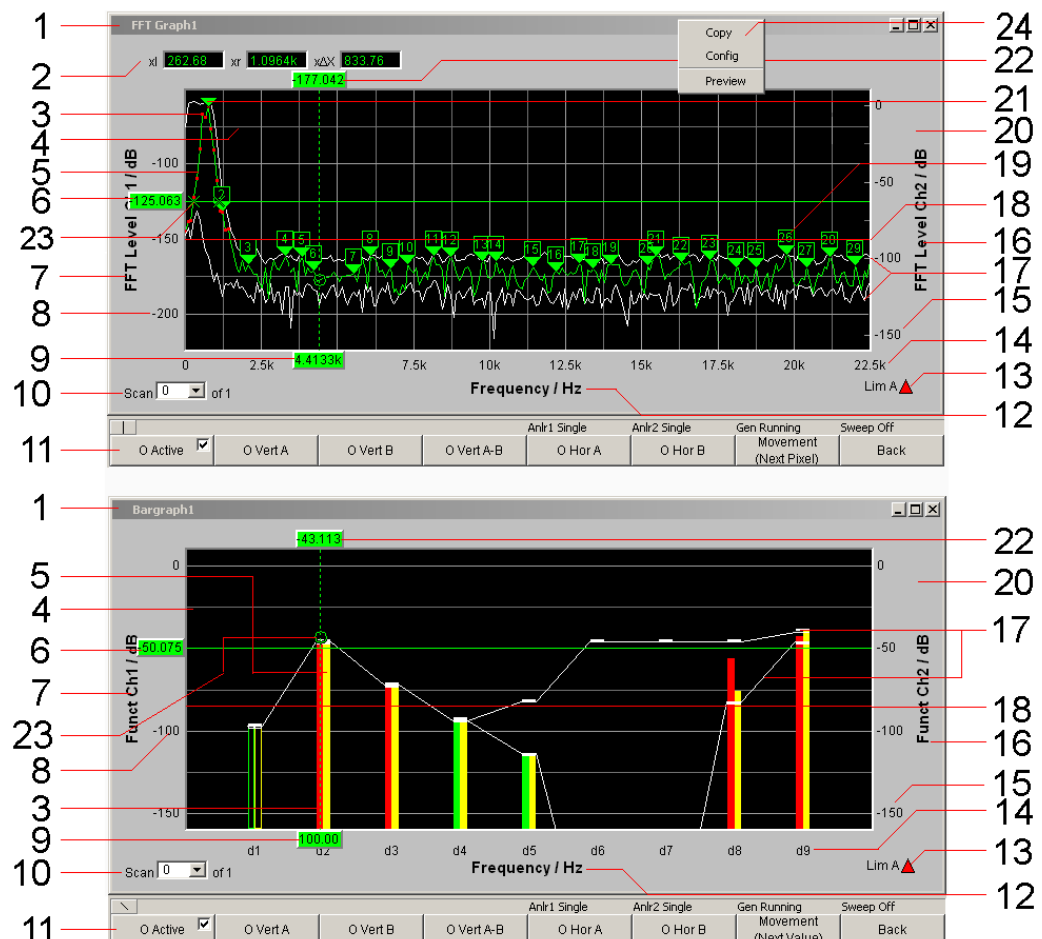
1
FFT Graph1
Copy
Config
Preview
24
2
xl 262.68 xr 1.0964k x∆X 833.76
22
-177.042
3
21
4
20
5
19
6
-125.063
23
18
16
7
17
8
15
9
14
13
10
12
11

FFT Level Ch1 / dB
FFT Level Ch2 / dB
0
-50
-100
-150
-200
2
3 4 5 6 7 8 9 10 11 12 13 14 15 16 17 18 19 20 21 22 23 24 25 26 27 28 29
0 2.5k 4.4133k 7.5k 10k 12.5k 15k 17.5k 20k 22.5k
Scan 0 of 1
Frequency / Hz
Lim A

| | Anlr1 Single | Anlr2 Single | Gen Running | Sweep Off |
|---|---|---|---|---|
O Active | O Vert A | O Vert B | O Vert A-B | O Hor A | O Hor B | Movement (Next Pixel) | Back

1
Bargraph1
-43.113
22
5
20
4
6
-50.075
17
7
23
18
8
16
3
15
9
14
10
13
12
11

Funct Ch1 / dB
Funct Ch2 / dB
0
-50
-100
-150
d1 d2 d3 d4 d5 d6 d7 d8 d9
100.00
Scan 0 of 1
Frequency / Hz
Lim A

| | Anlr1 Single | Anlr2 Single | Gen Running | Sweep Off |
|---|---|---|---|---|
O Active | O Vert A | O Vert B | O Vert A-B | O Hor A | O Hor B | Movement (Next Value) | Back